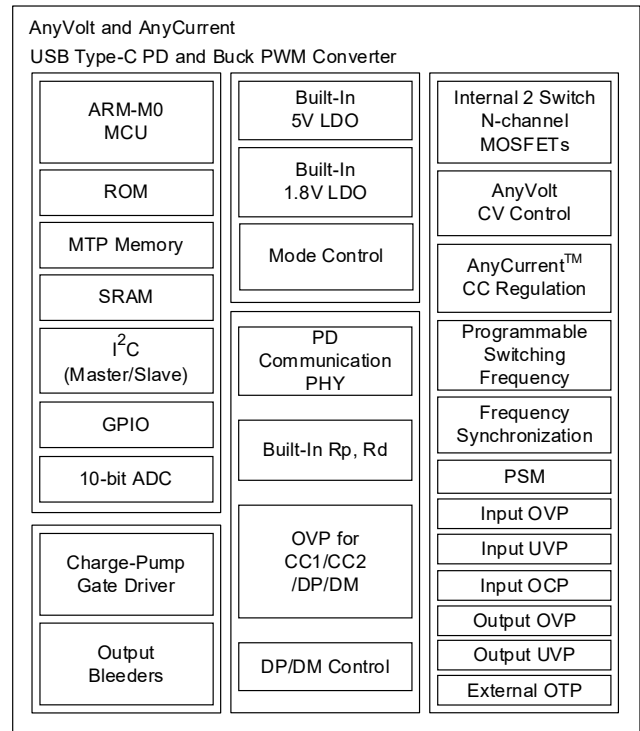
AnyVolt and AnyCurrent
USB Type-C PD and Buck PWM Converter

ARM-M0 MCU

ROM

MTP Memory

SRAM

$I^2C$ (Master/Slave)

GPIO

10-bit ADC

Charge-Pump Gate Driver

Output Bleeders

Built-In 5V LDO

Built-In 1.8V LDO

Mode Control

PD Communication PHY

Built-In Rp, Rd

OVP for CC1/CC2 /DP/DM

DP/DM Control

Internal 2 Switch N-channel MOSFETs

AnyVolt CV Control

AnyCurrent™ CC Regulation

Programmable Switching Frequency

Frequency Synchronization

PSM

Input OVP

Input UVP

Input OCP

Output OVP

Output UVP

External OTP